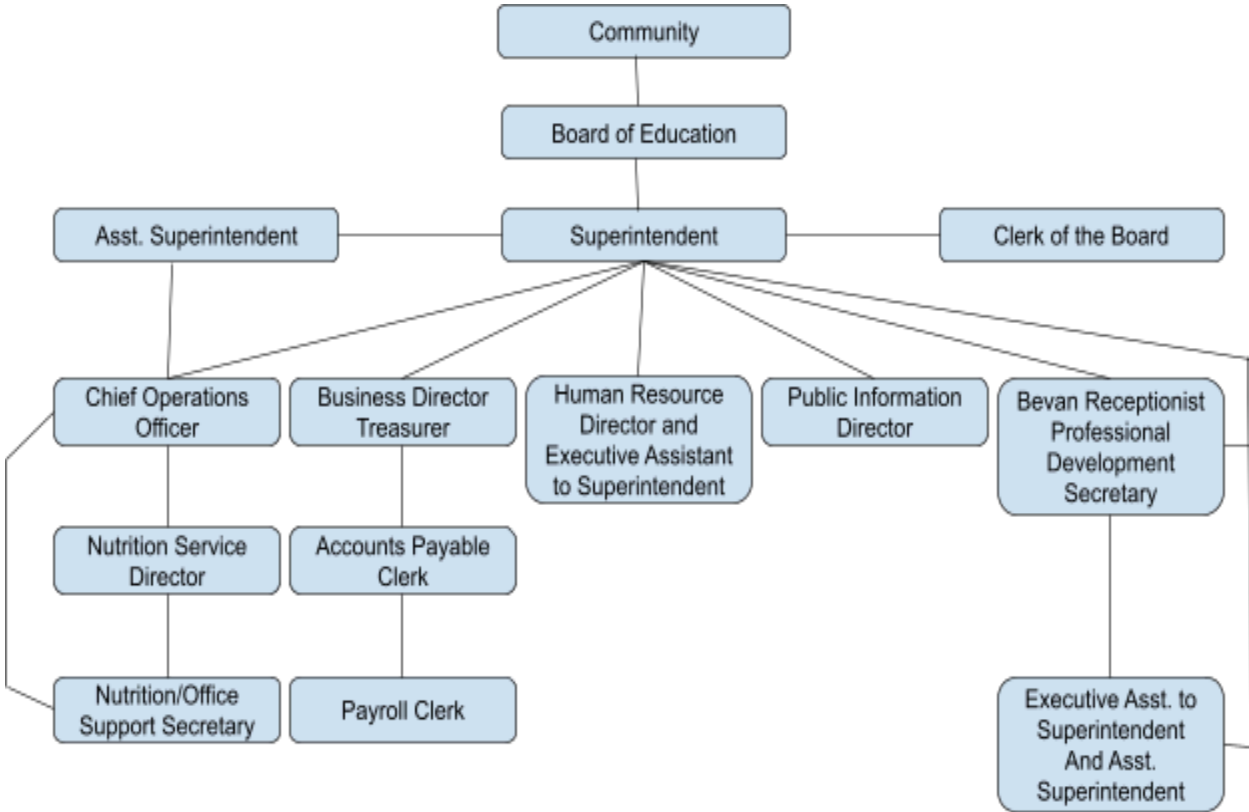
Community

Board of Education

Asst. Superintendent

Superintendent

Clerk of the Board

Chief Operations Officer

Business Director Treasurer

Human Resource Director and Executive Assistant to Superintendent

Public Information Director

Bevan Receptionist Professional Development Secretary

Nutrition Service Director

Accounts Payable Clerk

Nutrition/Office Support Secretary

Payroll Clerk

Executive Asst. to Superintendent And Asst. Superintendent